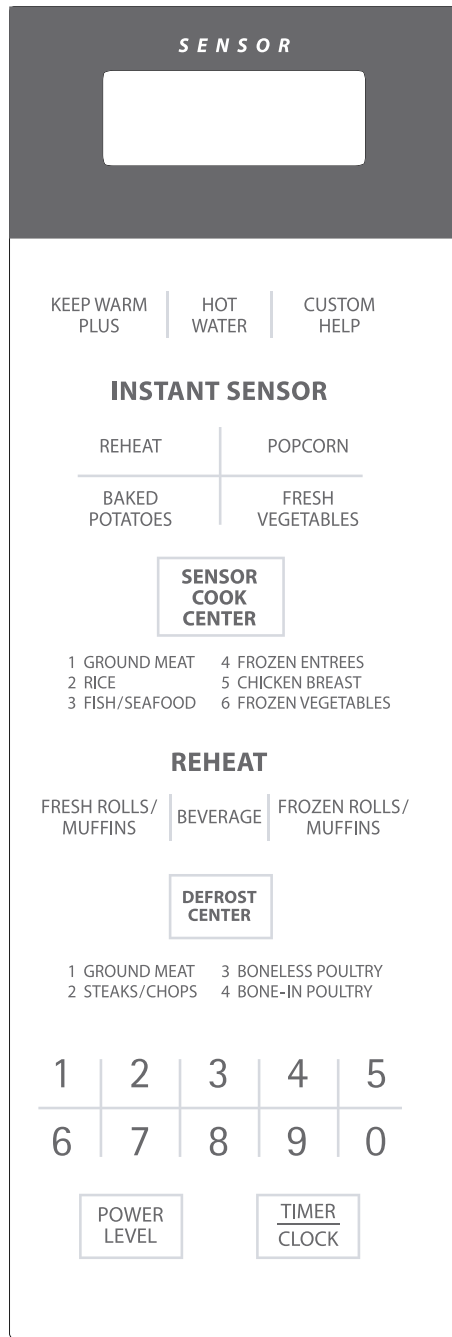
SENSOR

KEEP WARM PLUS
HOT WATER
CUSTOM HELP

INSTANT SENSOR

| REHEAT | POPCORN |
|---|---|
| BAKED POTATOES | FRESH VEGETABLES |

SENSOR COOK CENTER

1 GROUND MEAT
2 RICE
3 FISH/SEAFOOD
4 FROZEN ENTREES
5 CHICKEN BREAST
6 FROZEN VEGETABLES

REHEAT

FRESH ROLLS/ MUFFINS
BEVERAGE
FROZEN ROLLS/ MUFFINS

DEFROST CENTER

1 GROUND MEAT
2 STEAKS/CHOPS
3 BONELESS POULTRY
4 BONE-IN POULTRY

| 1 | 2 | 3 | 4 | 5 |
|---|---|---|---|---|
| 6 | 7 | 8 | 9 | 0 |

POWER LEVEL

TIMER
CLOCK